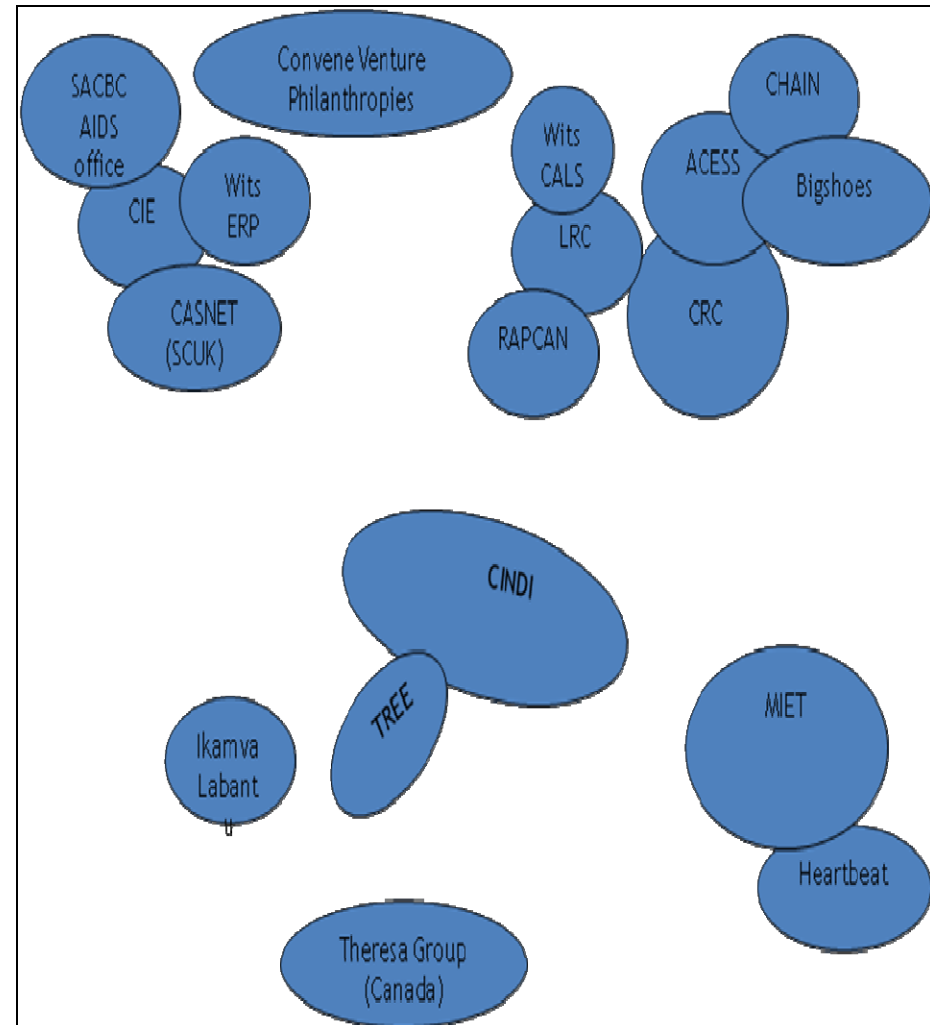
SACBC AIDS office

Convene Venture Philanthropies

CIE

Wits ERP

CASNET (SCUK)

Wits CALS

LRC

RAPCAN

CHAIN

ACESS

Bigshoes

CRC

CINDI

TREE

Ikamva Labant u

MIET

Heartbeat

Theresa Group (Canada)